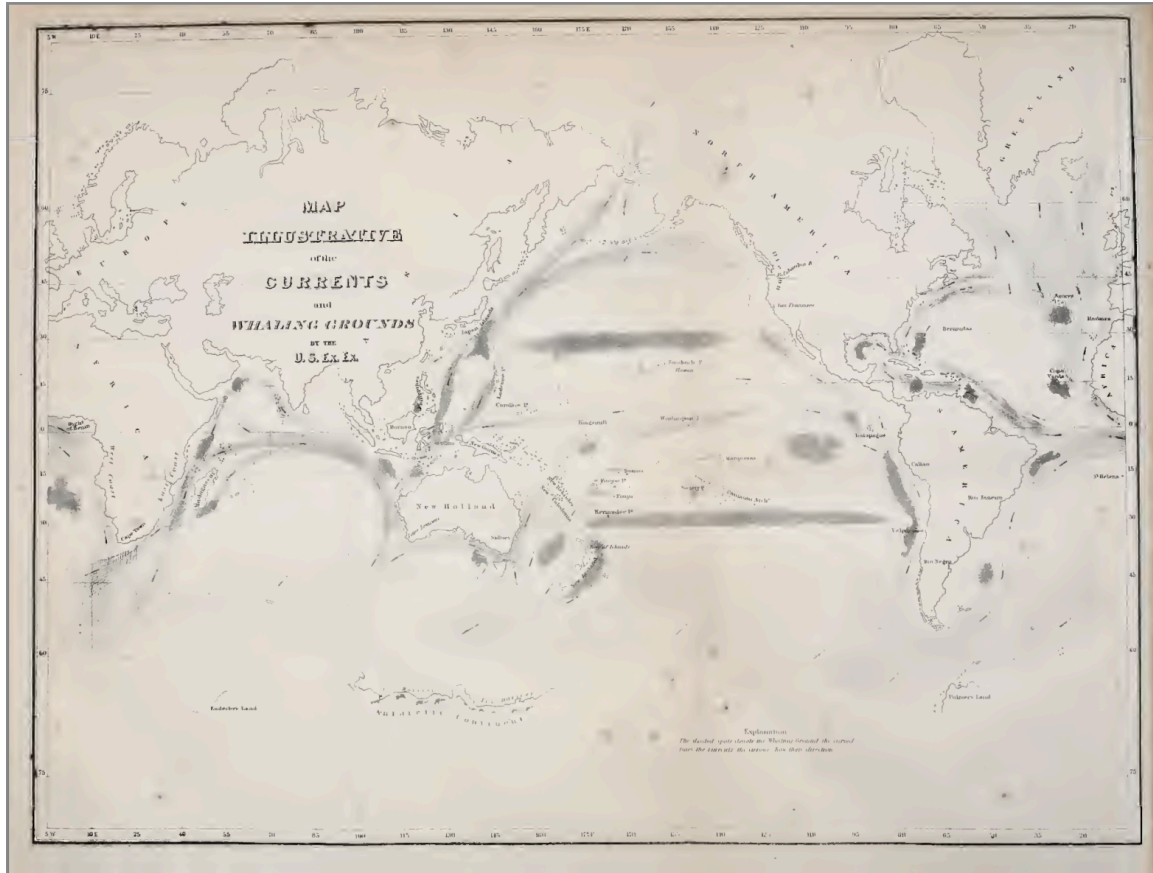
MAP
ILLUSTRATIVE
of the
CURRENTS
and
WHALING GROUNDS
BY THE
U. S. Ex. Ex.

EUROPE

ASIA

AFRICA

NORTH AMERICA

GREENLAND

SOUTH AMERICA

New Holland

Antarctic Continent

Sandwich Is.

Washington I.

Kingsmill

Caroline Is.

Feejee Is.

Samoa

Tonga

Society Is.

Kermadec Is.

Borneo

Sydney

New Zealand

San Francisco

Columbia R.

Bermudas

Azores

Cape Verde

St. Helena

Gallapagos

Callao

Valparaiso

Rio Janeiro

Rio Negro

Falkland

Cape Town

Enderby Land

Palmers Land

Explanation
The shaded spots denote the Whaling Grounds the arrows show the currents the arrows heads their direction

5 W 10 E 25 40 55 70 85 100 115 130 145 160 175 E 170 155 140 125 110 95 80 65 50 35 20

75 60 45 30 15 0 15 30 45 60 75